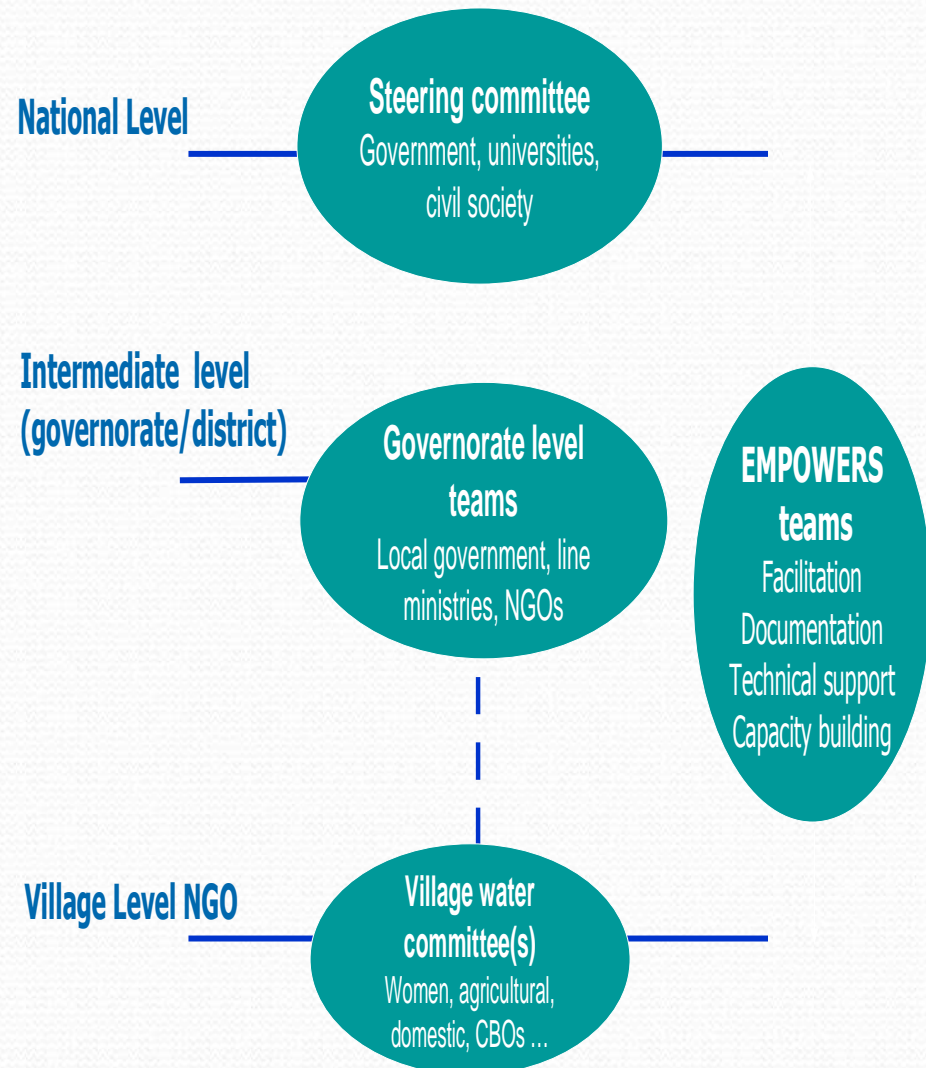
National Level

Steering committee
Government, universities, civil society

Intermediate level (governorate/district)

Governorate level teams
Local government, line ministries, NGOs

EMPOWERS teams
Facilitation
Documentation
Technical support
Capacity building

Village Level NGO

Village water committee(s)
Women, agricultural, domestic, CBOs ...